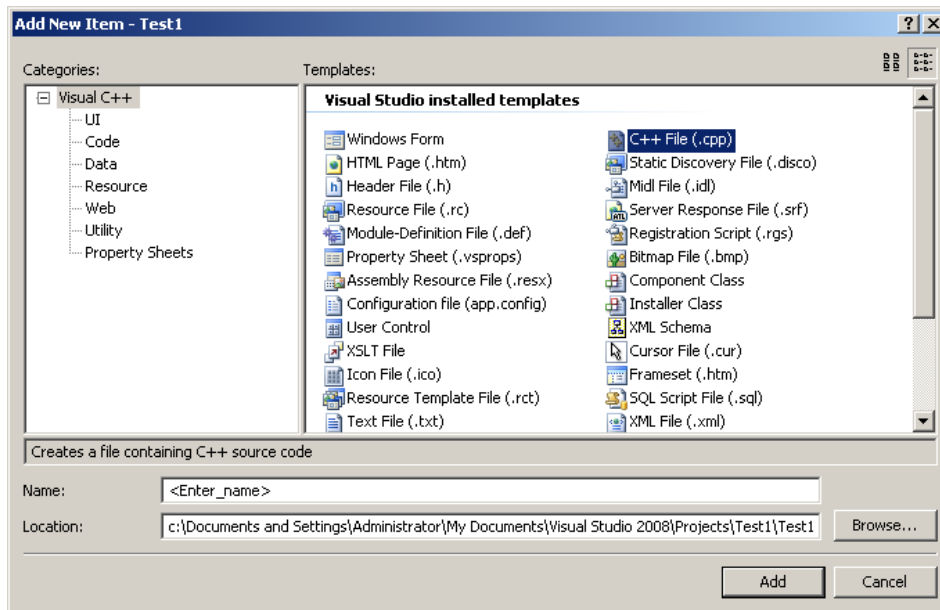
Add New Item - Test1

? X

Categories:

Visual C++
UI
Code
Data
Resource
Web
Utility
Property Sheets

Templates:

Visual Studio installed templates

Windows Form
HTML Page (.htm)
Header File (.h)
Resource File (.rc)
Module-Definition File (.def)
Property Sheet (.vsprops)
Assembly Resource File (.resx)
Configuration file (app.config)
User Control
XSLT File
Icon File (.ico)
Resource Template File (.rct)
Text File (.txt)

C++ File (.cpp)
Static Discovery File (.disco)
Midl File (.idl)
Server Response File (.srf)
Registration Script (.rgs)
Bitmap File (.bmp)
Component Class
Installer Class
XML Schema
Cursor File (.cur)
Frameset (.htm)
SQL Script File (.sql)
XML File (.xml)

Creates a file containing C++ source code

Name: <Enter_name>

Location: c:\Documents and Settings\Administrator\My Documents\Visual Studio 2008\Projects\Test1\Test1

Browse...

Add

Cancel